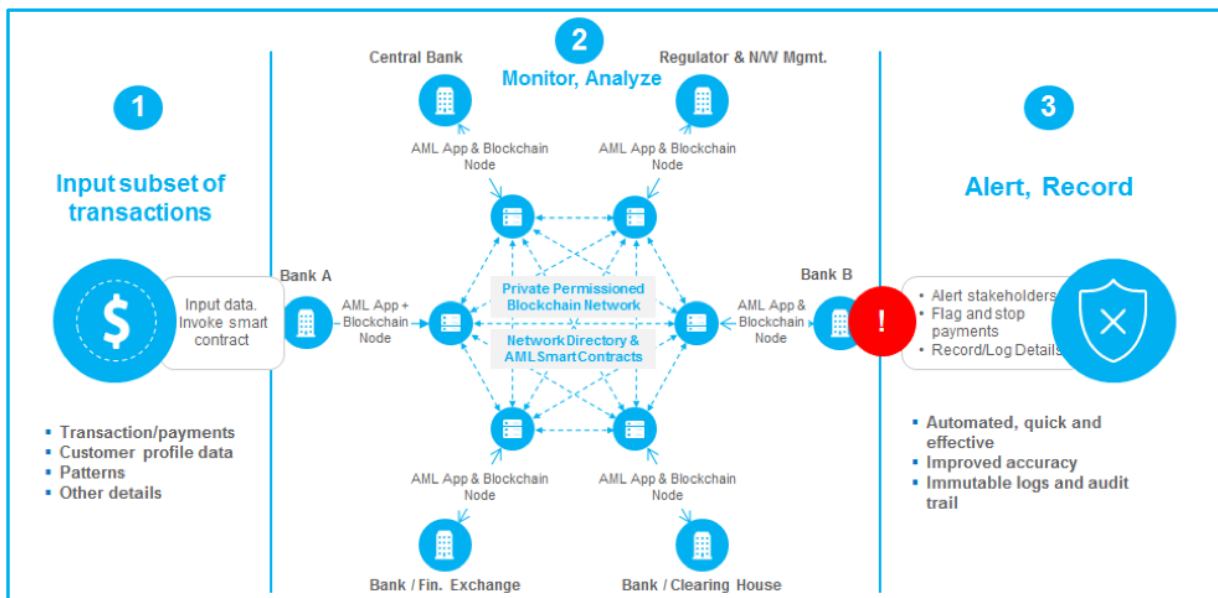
1

Input subset of transactions

Input data. Invoke smart contract

- Transaction/payments
- Customer profile data
- Patterns
- Other details

2

Monitor, Analyze

Central Bank

Regulator & N/W Mgmt.

AML App & Blockchain Node

AML App & Blockchain Node

Bank A

AML App + Blockchain Node

Private Permissioned Blockchain Network

Network Directory & AML Smart Contracts

Bank B

AML App & Blockchain Node

AML App & Blockchain Node

AML App & Blockchain Node

Bank / Fin. Exchange

Bank / Clearing House

3

Alert, Record

!

- Alert stakeholders
- Flag and stop payments
- Record/Log Details

- Automated, quick and effective
- Improved accuracy
- Immutable logs and audit trail